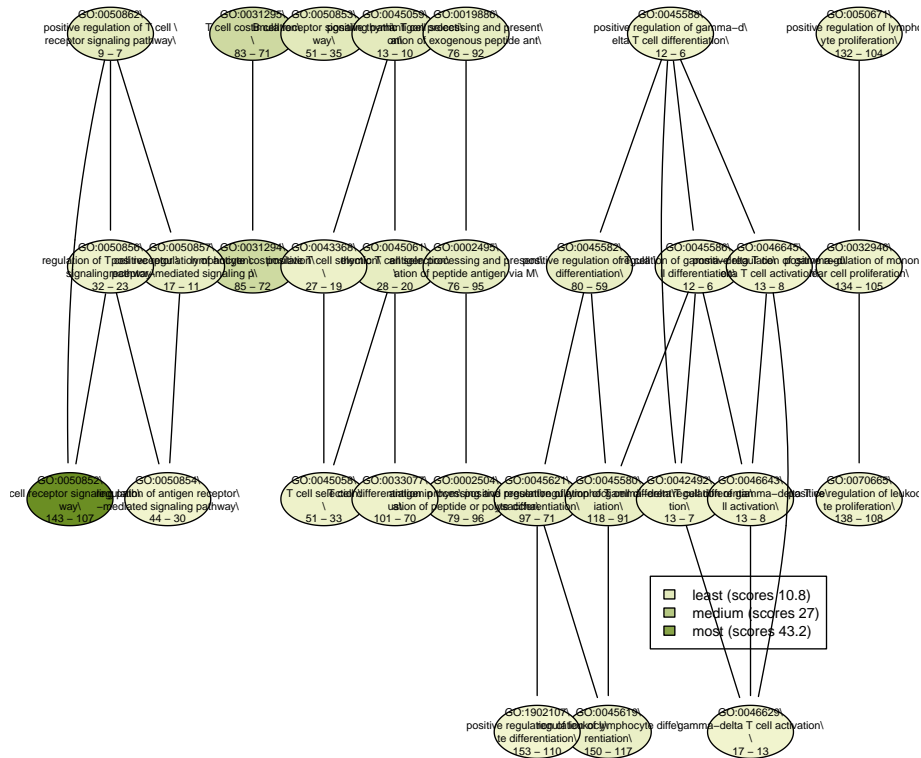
GO:0050862\
positive regulation of T cell \
receptor signaling pathway\
9 – 7

GO:0031295\
T cell costimulation\
83 – 71

GO:0050853\
B cell receptor signaling path
way\
51 – 35

GO:0045059\
positive thymic T cell selection\
13 – 10

GO:0019886\
antigen processing and present
ation of exogenous peptide ant\
76 – 92

GO:0045588\
positive regulation of gamma−d\
elta T cell differentiation\
12 – 6

GO:0050671\
positive regulation of lympho
yte proliferation\
132 – 104

GO:0050856\
regulation of T cell receptor
signaling pathway\
32 – 23

GO:0050857\
positive regulation of antigen
receptor−mediated signaling p\
17 – 11

GO:0031294\
lymphocyte costimulation\
85 – 72

GO:0043368\
positive T cell selection
\
27 – 19

GO:0045061\
thymic T cell selection\
28 – 20

GO:0002495\
antigen processing and present
ation of peptide antigen via M\
76 – 95

GO:0045582\
positive regulation of T cell
differentiation\
80 – 59

GO:0045586\
regulation of gamma−delta T ce
ll differentiation\
12 – 6

GO:0046645\
positive regulation of gamma−d
elta T cell activation\
13 – 8

GO:0032946\
positive regulation of monon
lear cell proliferation\
134 – 105

GO:0050852\
T cell receptor signaling path
way\
143 – 107

GO:0050854\
regulation of antigen receptor
−mediated signaling pathway\
44 – 30

GO:0045058\
T cell selection
\
51 – 33

GO:0033077\
T cell differentiation in thym
us\
101 – 70

GO:0002504\
antigen processing and present
ation of peptide or polysacchar
79 – 96

GO:0045621\
positive regulation of lymphoc
yte differentiation\
97 – 71

GO:0045580\
regulation of T cell different
iation\
118 – 91

GO:0042492\
gamma−delta T cell differentia
tion\
13 – 7

GO:0046643\
regulation of gamma−delta T ce
ll activation\
13 – 8

GO:0070665\
positive regulation of leukoc
te proliferation\
138 – 108

least (scores 10.8)
medium (scores 27)
most (scores 43.2)

GO:1902107\
positive regulation of leukocy
te differentiation\
153 – 110

GO:0045619\
regulation of lymphocyte diffe
rentiation\
150 – 117

GO:0046629\
gamma−delta T cell activation\
17 – 13